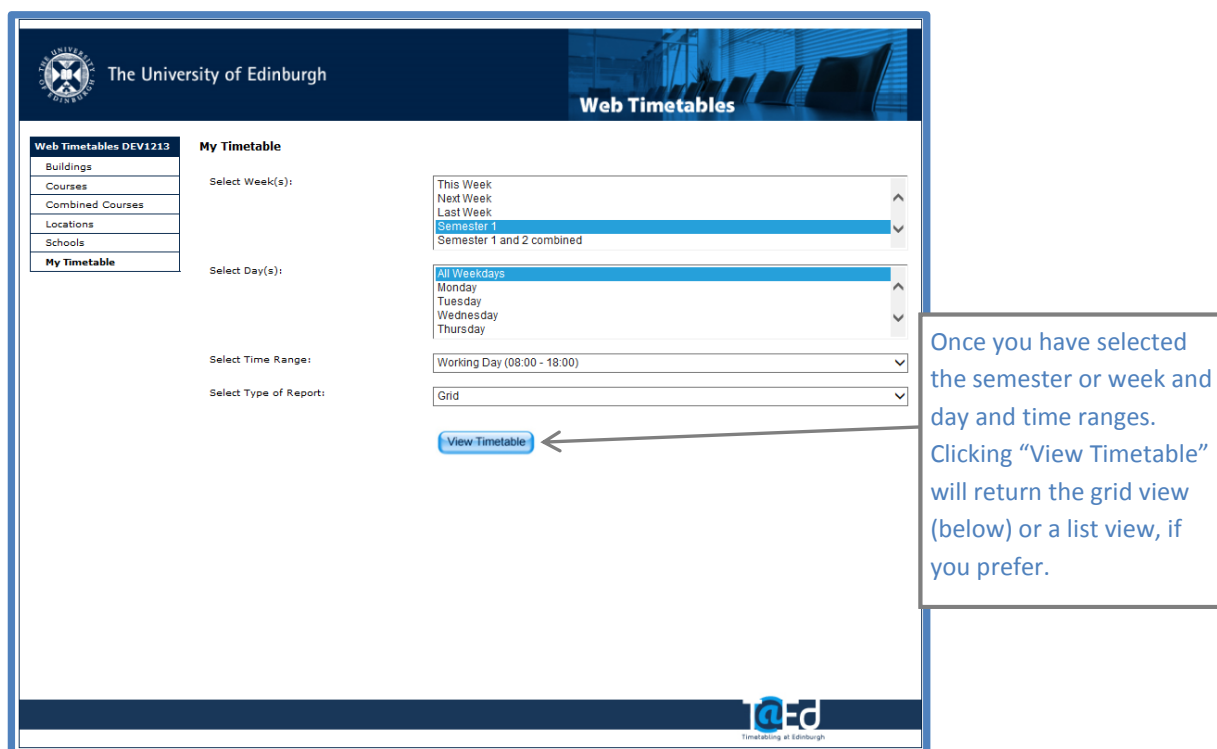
THE UNIVERSITY OF EDINBURGH

The University of Edinburgh

Web Timetables

Web Timetables DEV1213
Buildings
Courses
Combined Courses
Locations
Schools
My Timetable

My Timetable

Select Week(s):
This Week
Next Week
Last Week
Semester 1
Semester 1 and 2 combined

Select Day(s):
All Weekdays
Monday
Tuesday
Wednesday
Thursday

Select Time Range:
Working Day (08:00 - 18:00)

Select Type of Report:
Grid

View Timetable

Once you have selected the semester or week and day and time ranges. Clicking "View Timetable" will return the grid view (below) or a list view, if you prefer.

T@Ed
Timetabling at Edinburgh